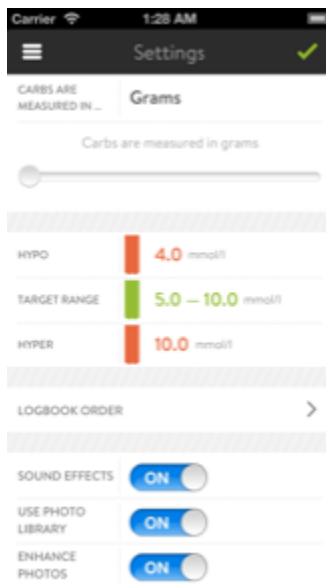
Carrier 1:28 AM

Settings

CARBS ARE MEASURED IN ... Grams

Carbs are measured in grams

HYPO 4.0 mmol/l

TARGET RANGE 5.0 – 10.0 mmol/l

HYPER 10.0 mmol/l

LOGBOOK ORDER

SOUND EFFECTS ON

USE PHOTO LIBRARY ON

ENHANCE PHOTOS ON